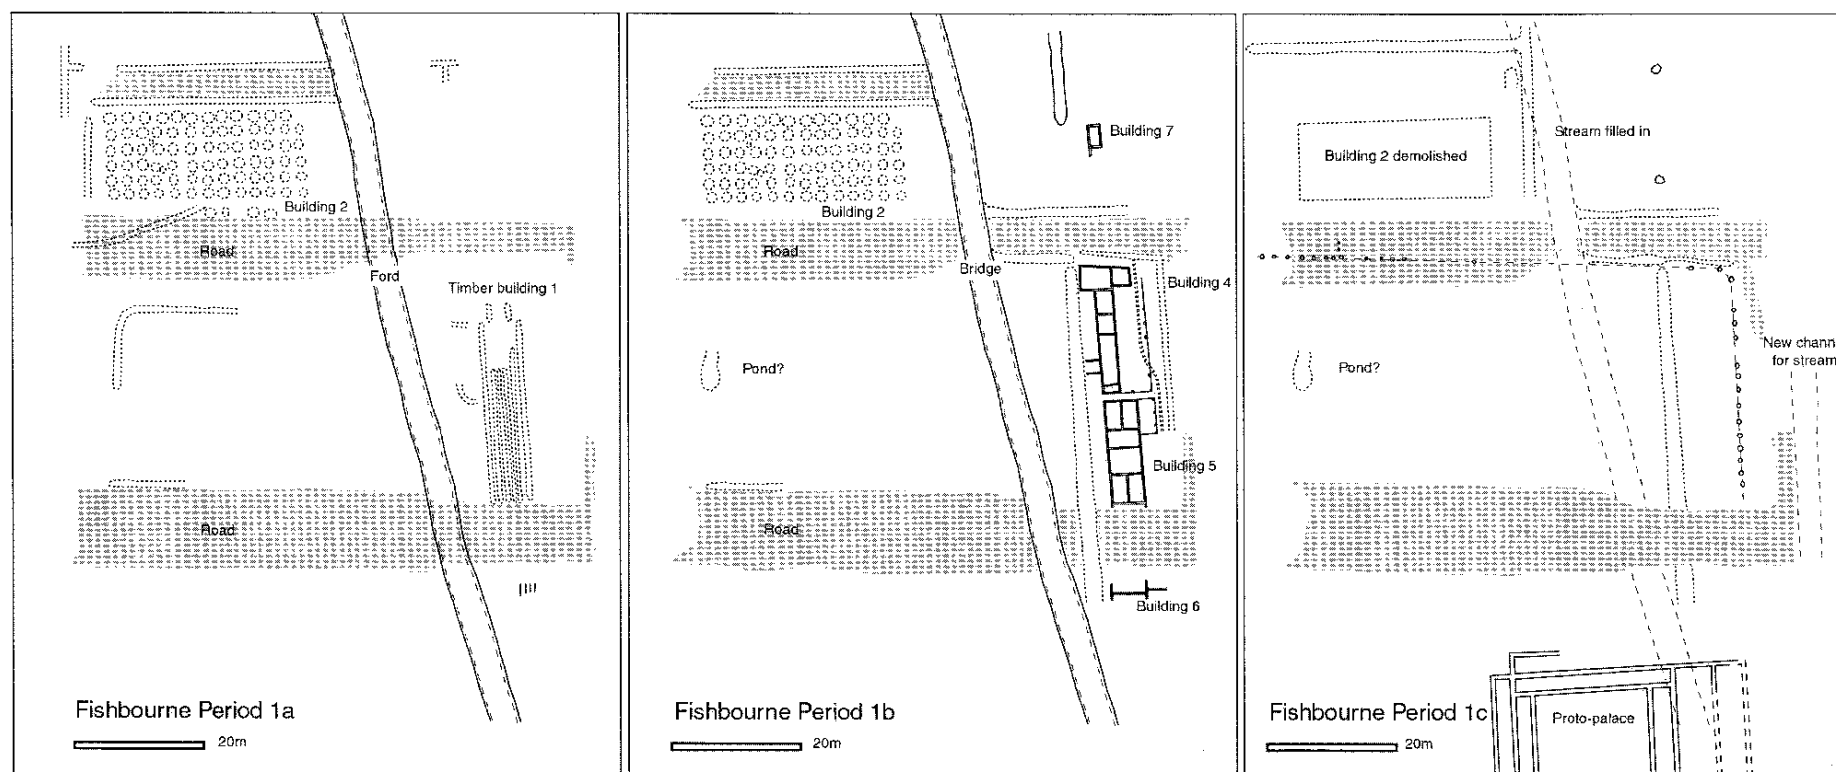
Building 2

Road

Ford

Timber building 1

Road

Fishbourne Period 1a

20m

Building 7

Building 2

Road

Bridge

Building 4

Pond?

Building 5

Road

Building 6

Fishbourne Period 1b

20m

Stream filled in

Building 2 demolished

New chann
for stream

Pond?

Fishbourne Period 1c

Proto-palace

20m